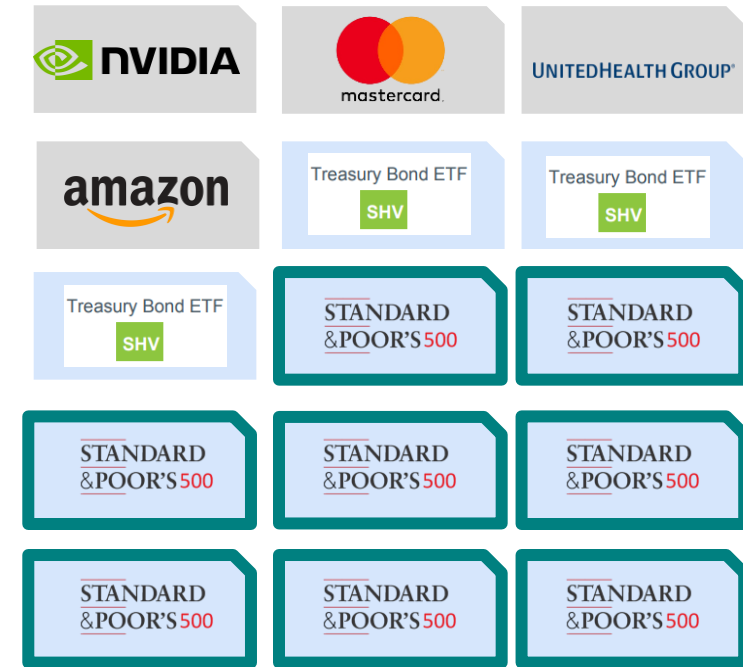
NVIDIA

mastercard.

UNITEDHEALTH GROUP®

amazon

Treasury Bond ETF
SHV

Treasury Bond ETF
SHV

Treasury Bond ETF
SHV

STANDARD &POOR'S 500

STANDARD &POOR'S 500

STANDARD &POOR'S 500

STANDARD &POOR'S 500

STANDARD &POOR'S 500

STANDARD &POOR'S 500

STANDARD &POOR'S 500

STANDARD &POOR'S 500